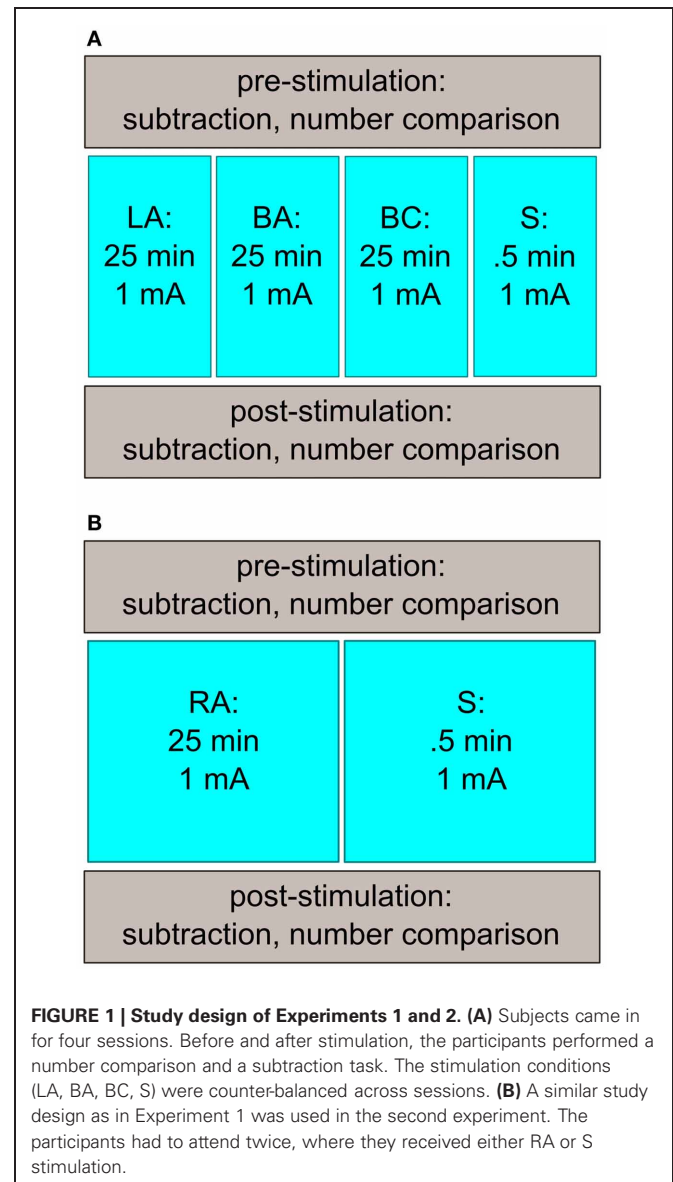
A

pre-stimulation:
subtraction, number comparison

LA:
25 min
1 mA

BA:
25 min
1 mA

BC:
25 min
1 mA

S:
.5 min
1 mA

post-stimulation:
subtraction, number comparison

B

pre-stimulation:
subtraction, number comparison

RA:
25 min
1 mA

S:
.5 min
1 mA

post-stimulation:
subtraction, number comparison

**FIGURE 1 | Study design of Experiments 1 and 2. (A)** Subjects came in for four sessions. Before and after stimulation, the participants performed a number comparison and a subtraction task. The stimulation conditions (LA, BA, BC, S) were counter-balanced across sessions. **(B)** A similar study design as in Experiment 1 was used in the second experiment. The participants had to attend twice, where they received either RA or S stimulation.